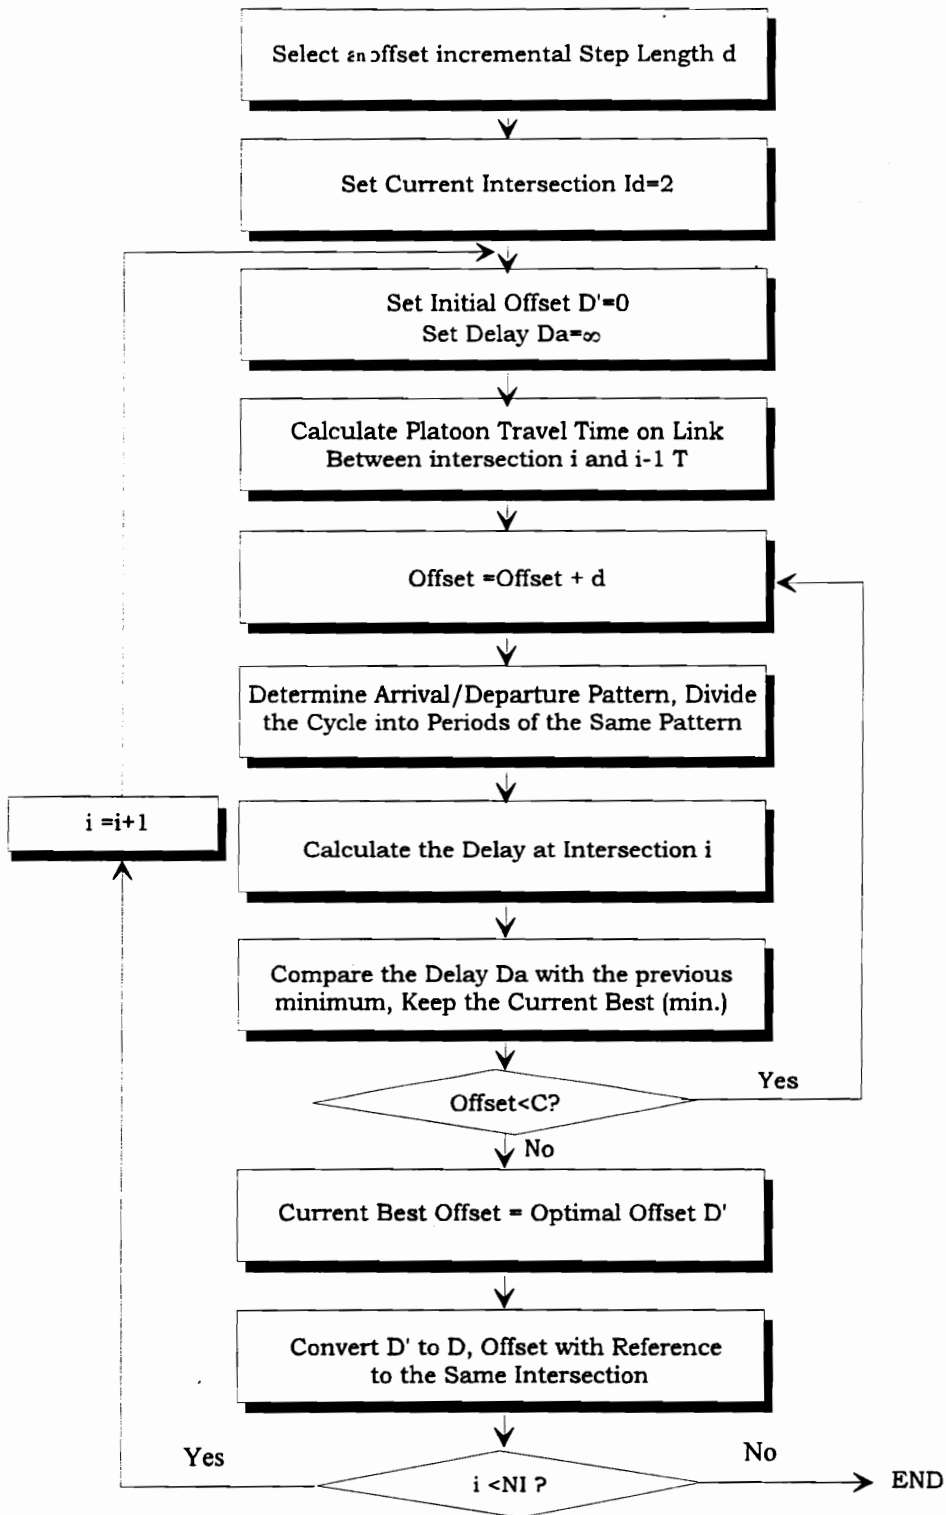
Select an offset incremental Step Length d

Set Current Intersection Id=2

Set Initial Offset D'=0
Set Delay Da=∞

Calculate Platoon Travel Time on Link Between intersection i and i-1 T

Offset =Offset + d

Determine Arrival/Departure Pattern, Divide the Cycle into Periods of the Same Pattern

i =i+1

Calculate the Delay at Intersection i

Compare the Delay Da with the previous minimum, Keep the Current Best (min.)

Yes

Offset<C?

No

Current Best Offset = Optimal Offset D'

Convert D' to D, Offset with Reference to the Same Intersection

Yes

No

i <NI ?

END